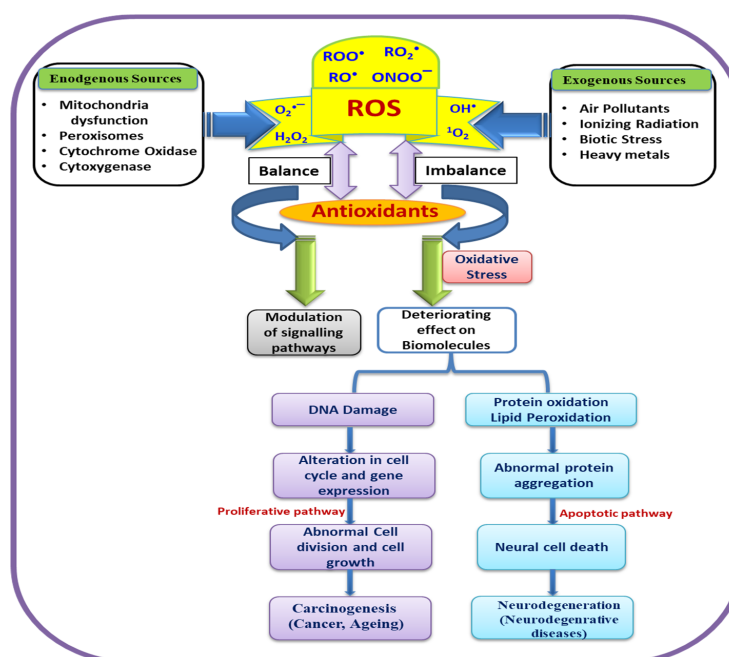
$ROO^{\bullet}$ $RO_2^{\bullet}$
$RO^{\bullet}$ $ONOO^{-}$

Enodgenous Sources
• Mitochondria dysfunction
• Peroxisomes
• Cytochrome Oxidase
• Cytoxygenase

$O_2^{\bullet-}$
$H_2O_2$
ROS
$OH^{\bullet}$
$^1O_2$

Exogenous Sources
• Air Pollutants
• Ionizing Radiation
• Biotic Stress
• Heavy metals

Balance
Imbalance

Antioxidants

Oxidative Stress

Modulation of signalling pathways

Deteriorating effect on Biomolecules

DNA Damage
Protein oxidation Lipid Peroxidation

Alteration in cell cycle and gene expression
Abnormal protein aggregation

Proliferative pathway
Apoptotic pathway

Abnormal Cell division and cell growth
Neural cell death

Carcinogenesis (Cancer, Ageing)
Neurodegeneration (Neurodegenrative diseases)